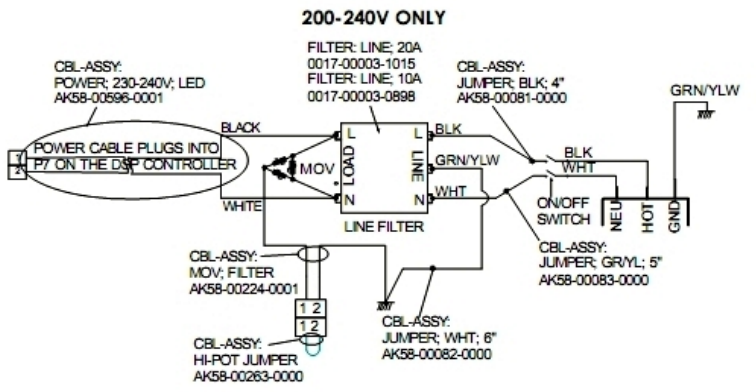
200-240V ONLY

CBL-ASSY:
POWER; 230-240V; LED
AK58-00596-0001

FILTER: LINE; 20A
0017-00003-1015
FILTER: LINE; 10A
0017-00003-0898

CBL-ASSY:
JUMPER; BLK; 4"
AK58-00081-0000

GRN/YLW

1
2

POWER CABLE PLUGS INTO
P7 ON THE DSP CONTROLLER

BLACK

L
LOAD
N

L
LINE
N

BLK
GRN/YLW
WHT

BLK
WHT

MOV

WHITE

LINE FILTER

ON/OFF
SWITCH

NEU
HOT
GND

CBL-ASSY:
MOV; FILTER
AK58-00224-0001

1 2
1 2

CBL-ASSY:
JUMPER; GR/YL; 5"
AK58-00083-0000

CBL-ASSY:
HI-POT JUMPER
AK58-00263-0000

CBL-ASSY:
JUMPER; WHT; 6"
AK58-00082-0000